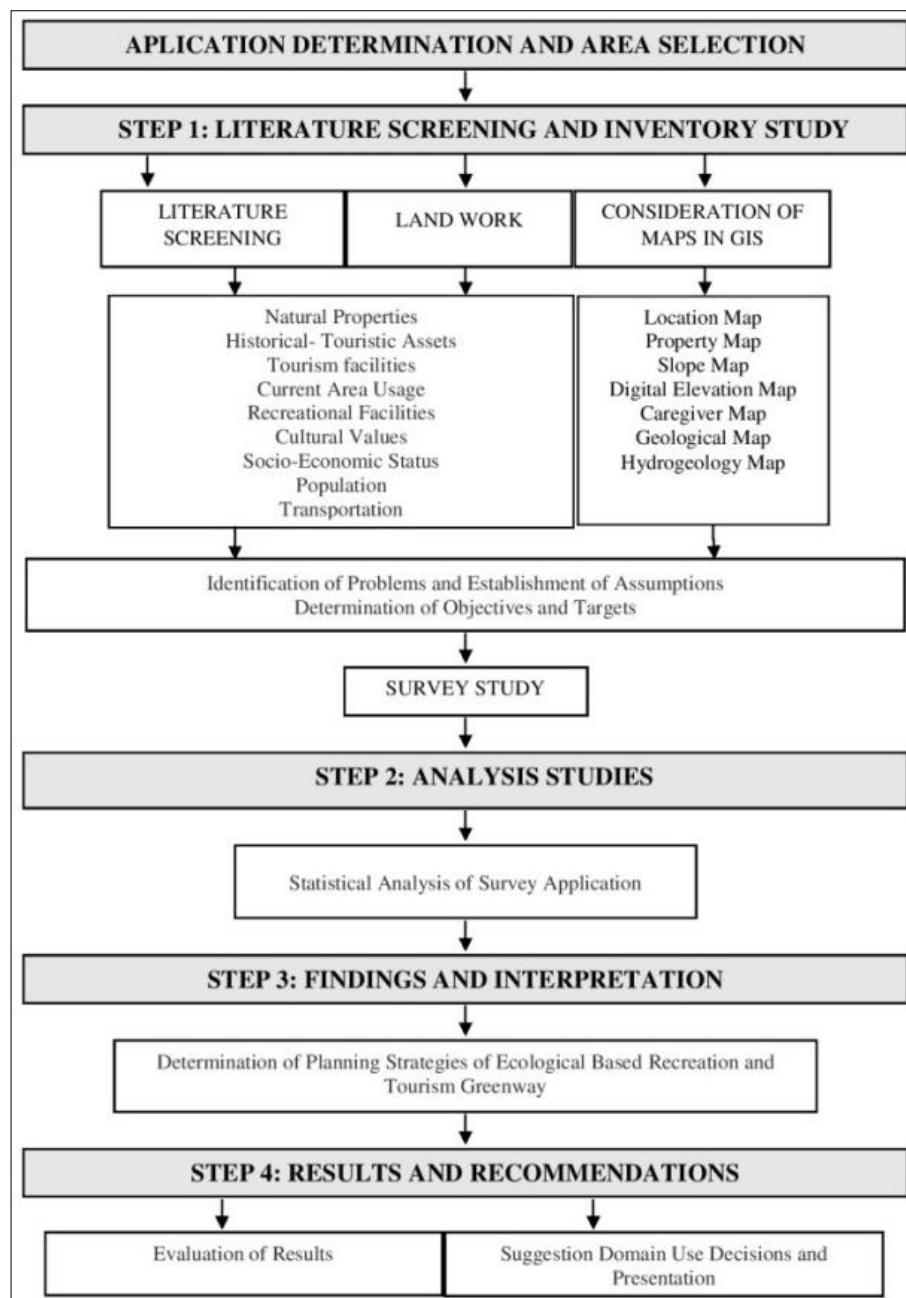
APLICATION DETERMINATION AND AREA SELECTION

STEP 1: LITERATURE SCREENING AND INVENTORY STUDY

LITERATURE SCREENING

LAND WORK

CONSIDERATION OF MAPS IN GIS

Natural Properties
Historical- Touristic Assets
Tourism facilities
Current Area Usage
Recreational Facilities
Cultural Values
Socio-Economic Status
Population
Transportation

Location Map
Property Map
Slope Map
Digital Elevation Map
Caregiver Map
Geological Map
Hydrogeology Map

Identification of Problems and Establishment of Assumptions
Determination of Objectives and Targets

SURVEY STUDY

STEP 2: ANALYSIS STUDIES

Statistical Analysis of Survey Application

STEP 3: FINDINGS AND INTERPRETATION

Determination of Planning Strategies of Ecological Based Recreation and Tourism Greenway

STEP 4: RESULTS AND RECOMMENDATIONS

Evaluation of Results

Suggestion Domain Use Decisions and Presentation